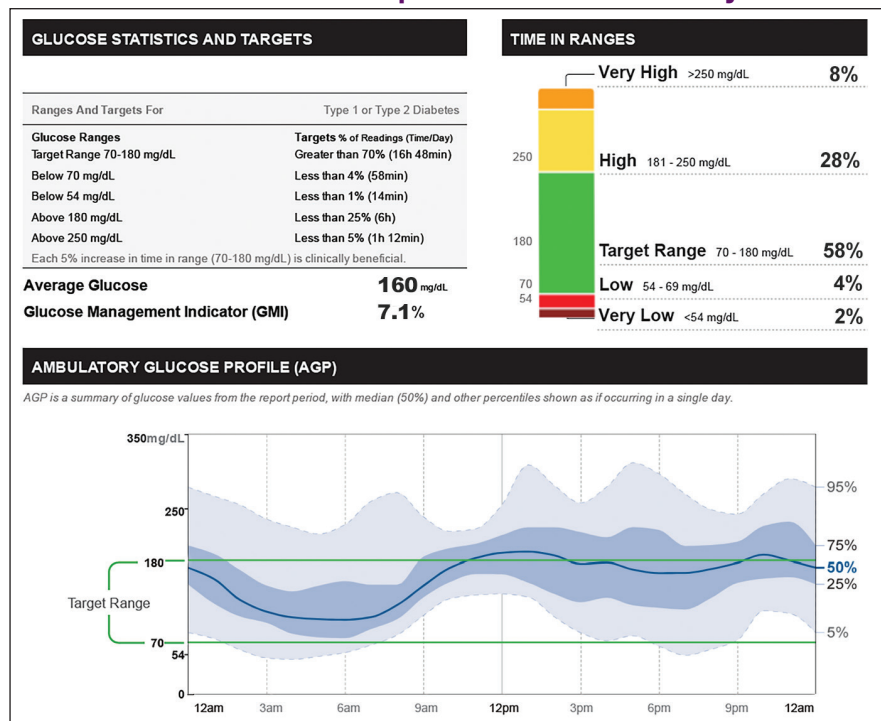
GLUCOSE STATISTICS AND TARGETS

| Ranges And Targets For | Type 1 or Type 2 Diabetes |
|---|---|
| Glucose Ranges | Targets % of Readings (Time/Day) |
| Target Range 70-180 mg/dL | Greater than 70% (16h 48min) |
| Below 70 mg/dL | Less than 4% (58min) |
| Below 54 mg/dL | Less than 1% (14min) |
| Above 180 mg/dL | Less than 25% (6h) |
| Above 250 mg/dL | Less than 5% (1h 12min) |

Each 5% increase in time in range (70-180 mg/dL) is clinically beneficial.

Average Glucose 160 mg/dL
Glucose Management Indicator (GMI) 7.1%

TIME IN RANGES

250
180
70
54

Very High >250 mg/dL 8%
High 181 - 250 mg/dL 28%
Target Range 70 - 180 mg/dL 58%
Low 54 - 69 mg/dL 4%
Very Low <54 mg/dL 2%

AMBULATORY GLUCOSE PROFILE (AGP)

AGP is a summary of glucose values from the report period, with median (50%) and other percentiles shown as if occurring in a single day.

350mg/dL
250
180
Target Range
70
54
0

95%
75%
50%
25%
5%

12am 3am 6am 9am 12pm 3pm 6pm 9pm 12am